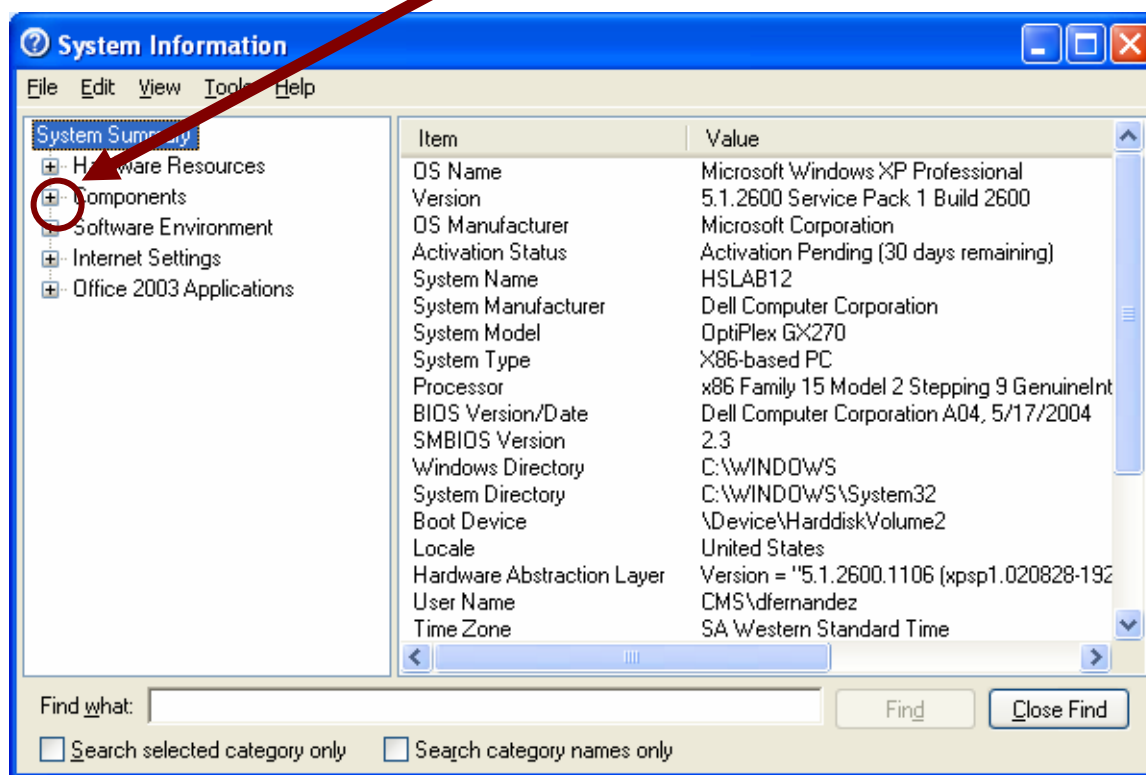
System Information

File Edit View Tools Help

System Summary
Hardware Resources
Components
Software Environment
Internet Settings
Office 2003 Applications

| Item | Value |
|---|---|
| OS Name | Microsoft Windows XP Professional |
| Version | 5.1.2600 Service Pack 1 Build 2600 |
| OS Manufacturer | Microsoft Corporation |
| Activation Status | Activation Pending (30 days remaining) |
| System Name | HSLAB12 |
| System Manufacturer | Dell Computer Corporation |
| System Model | OptiPlex GX270 |
| System Type | X86-based PC |
| Processor | x86 Family 15 Model 2 Stepping 9 GenuineInt |
| BIOS Version/Date | Dell Computer Corporation A04, 5/17/2004 |
| SMBIOS Version | 2.3 |
| Windows Directory | C:\WINDOWS |
| System Directory | C:\WINDOWS\System32 |
| Boot Device | \Device\HarddiskVolume2 |
| Locale | United States |
| Hardware Abstraction Layer | Version = "5.1.2600.1106 (xpsp1.020828-192 |
| User Name | CMS\dfernandez |
| Time Zone | SA Western Standard Time |

Find what:
Find
Close Find
Search selected category only
Search category names only